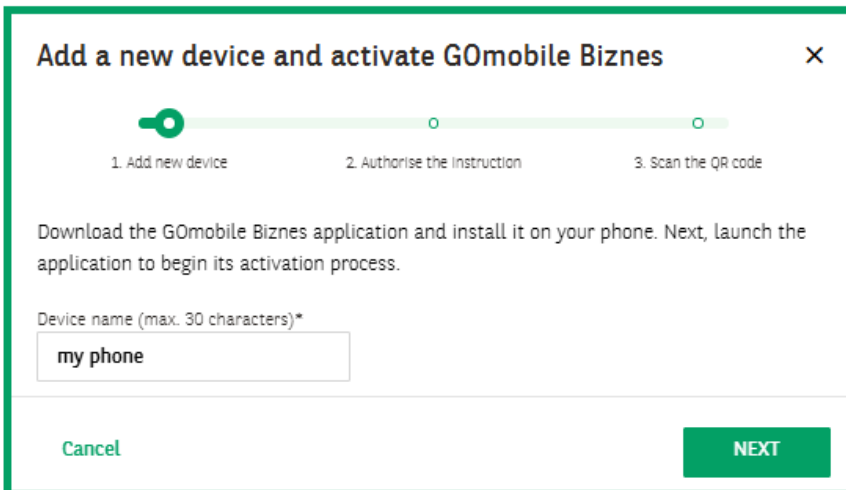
Add a new device and activate GOmobile Biznes

×

1. Add new device

2. Authorise the instruction

3. Scan the QR code

Download the GOmobile Biznes application and install it on your phone. Next, launch the application to begin its activation process.

Device name (max. 30 characters)*

my phone

Cancel

NEXT